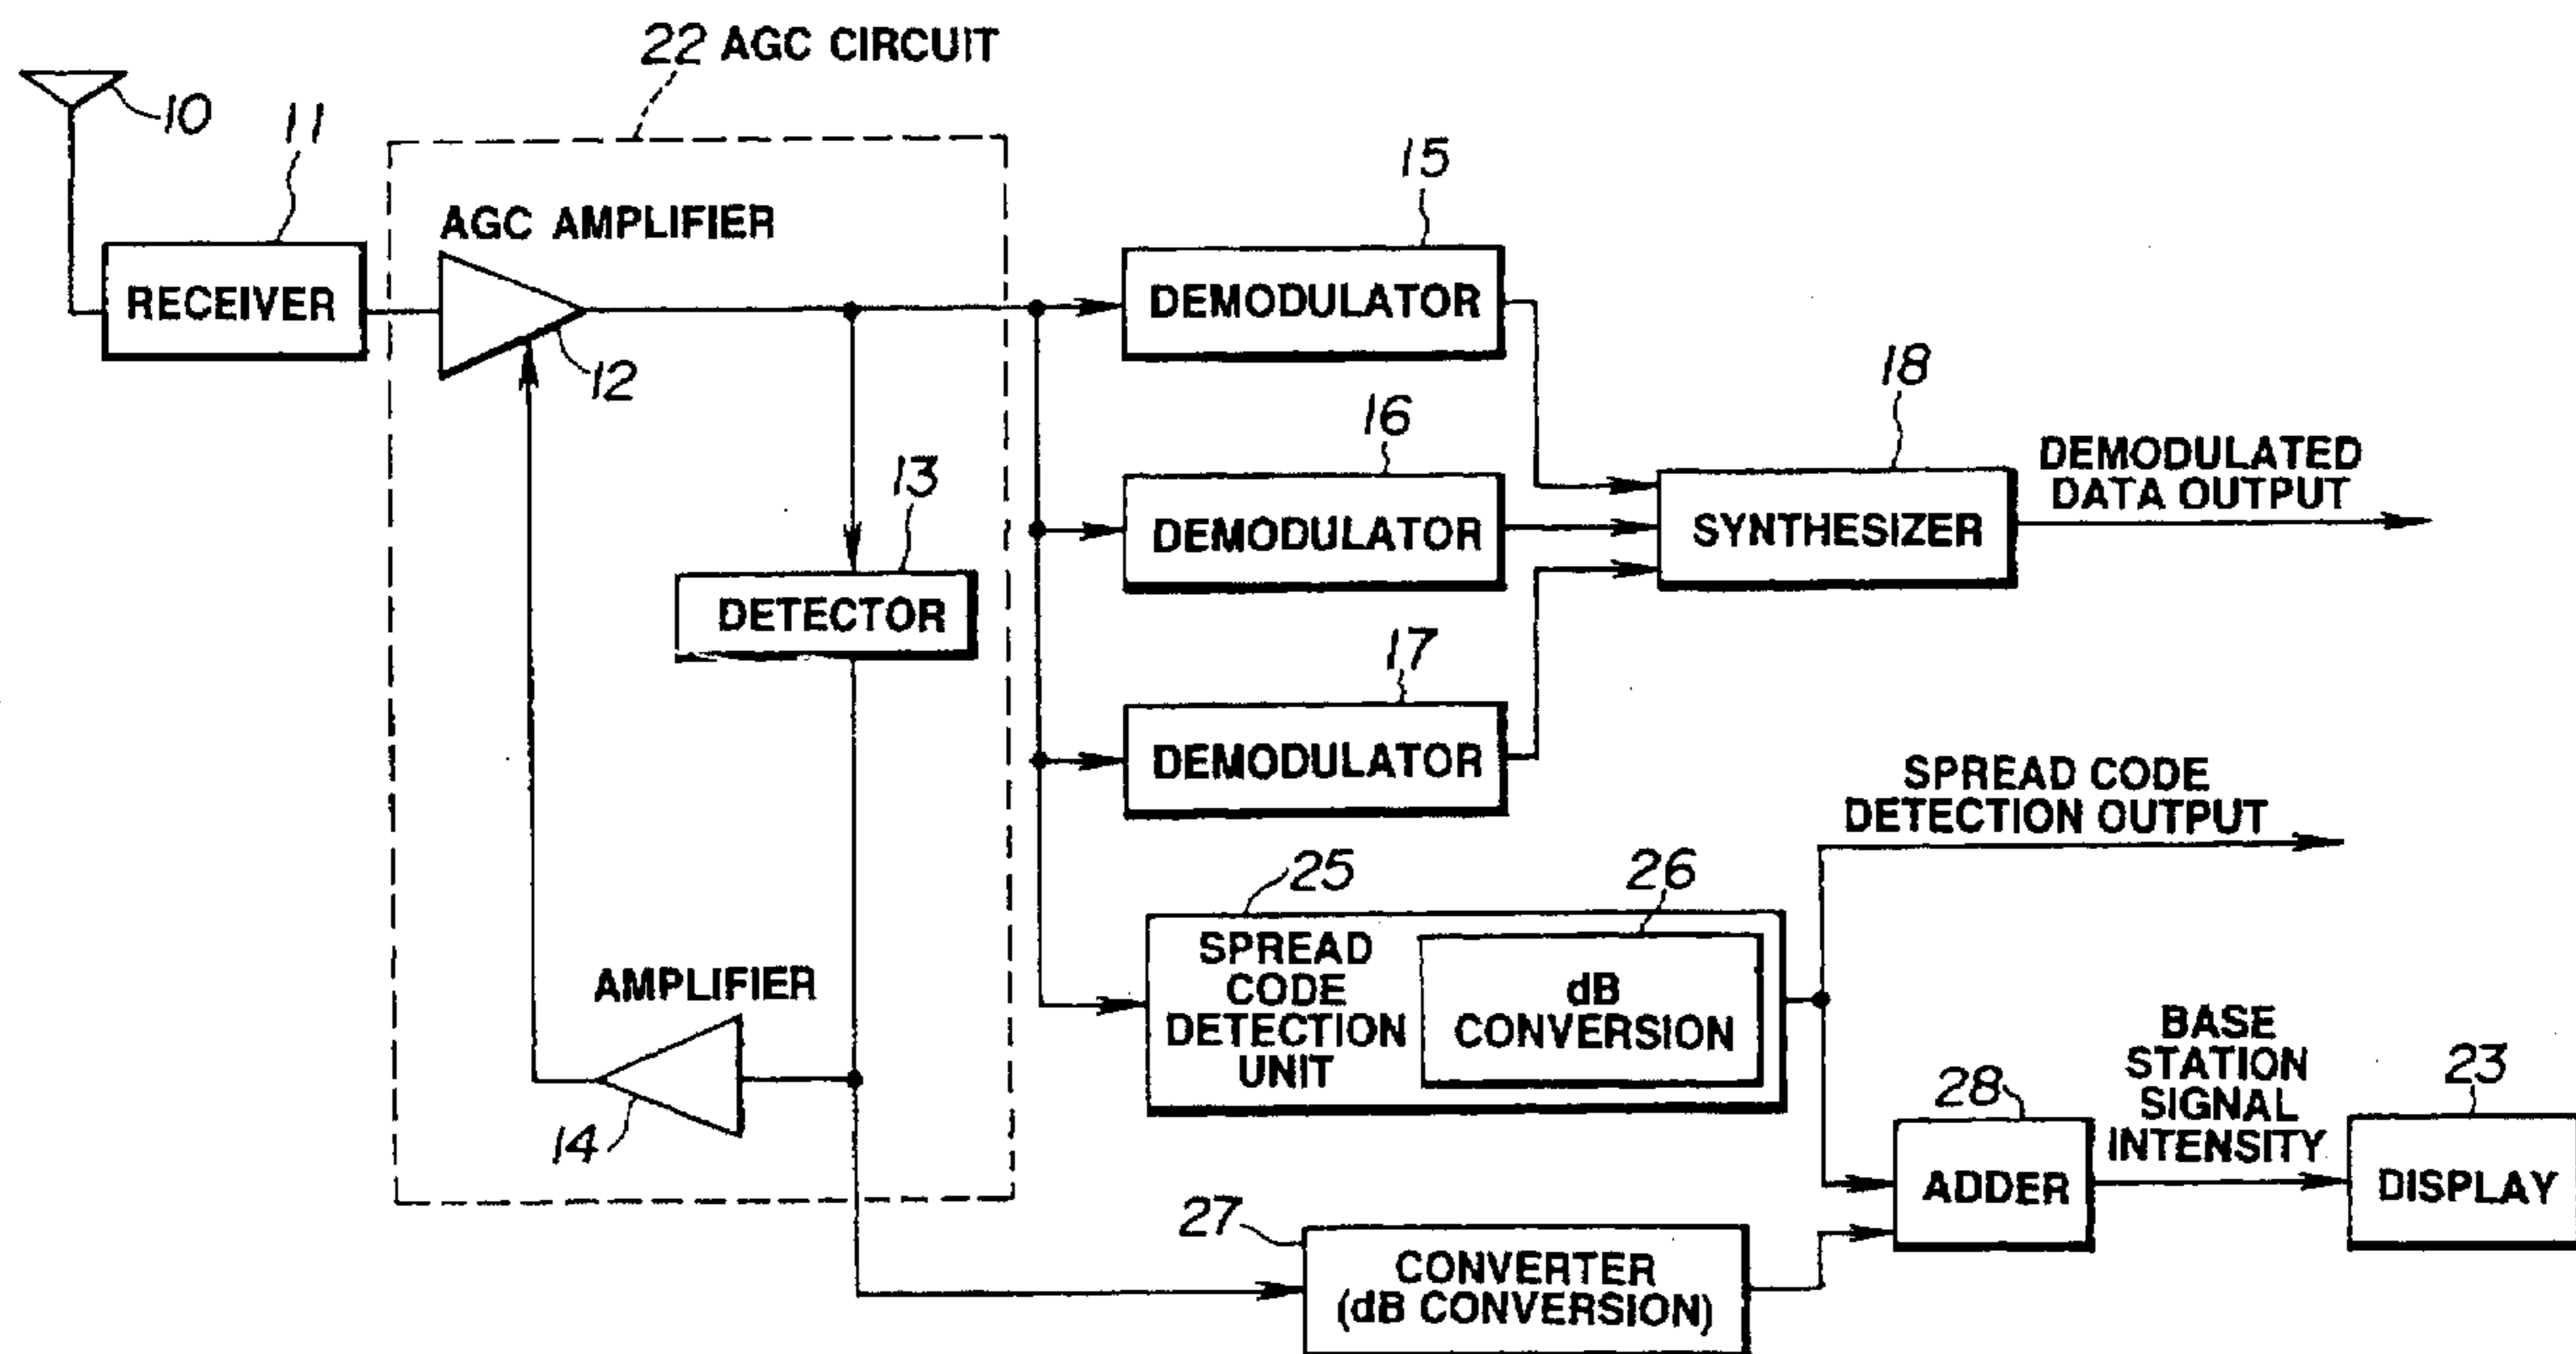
22 AGC CIRCUIT

10

11

RECEIVER

AGC AMPLIFIER

12

13

DETECTOR

AMPLIFIER

14

15

DEMODULATOR

16

DEMODULATOR

17

DEMODULATOR

18

SYNTHESIZER

DEMODULATED DATA OUTPUT

SPREAD CODE DETECTION OUTPUT

25

26

SPREAD CODE DETECTION UNIT

dB CONVERSION

BASE STATION SIGNAL INTENSITY

28

ADDER

23

DISPLAY

27

CONVERTER (dB CONVERSION)